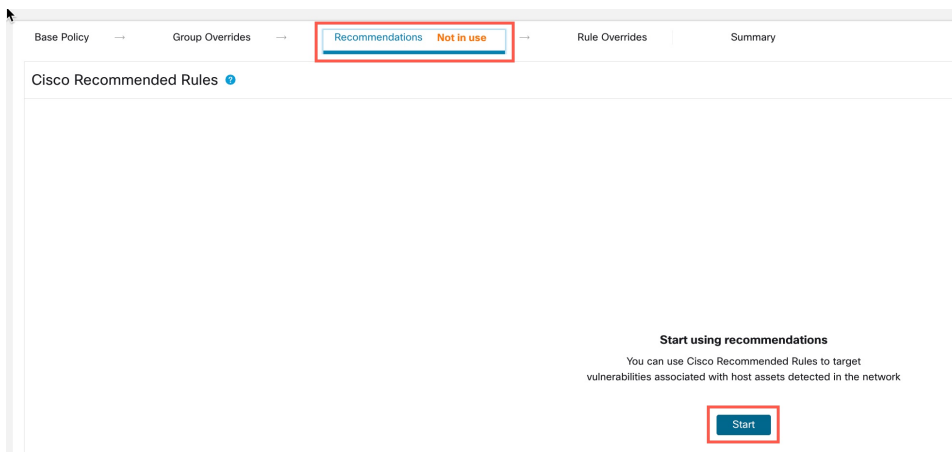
Base Policy → Group Overrides → Recommendations Not in use → Rule Overrides Summary

Cisco Recommended Rules

Start using recommendations

You can use Cisco Recommended Rules to target vulnerabilities associated with host assets detected in the network

Start